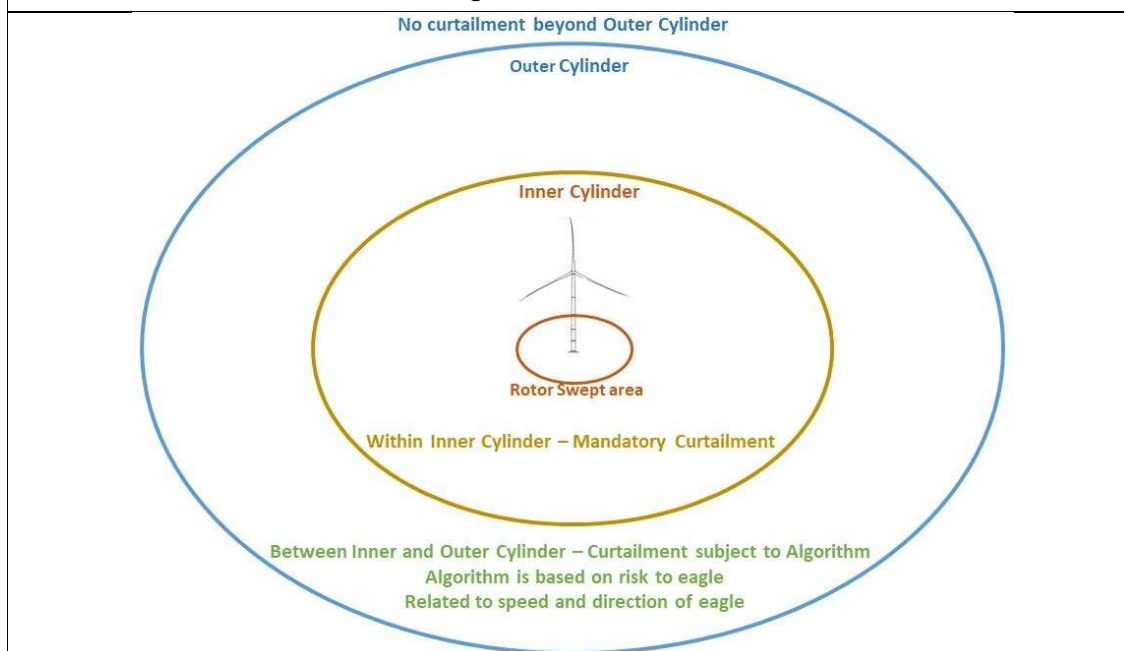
No curtailment beyond Outer Cylinder

Outer Cylinder

Inner Cylinder

Rotor Swept area

Within Inner Cylinder – Mandatory Curtailment

Between Inner and Outer Cylinder – Curtailment subject to Algorithm
Algorithm is based on risk to eagle
Related to speed and direction of eagle